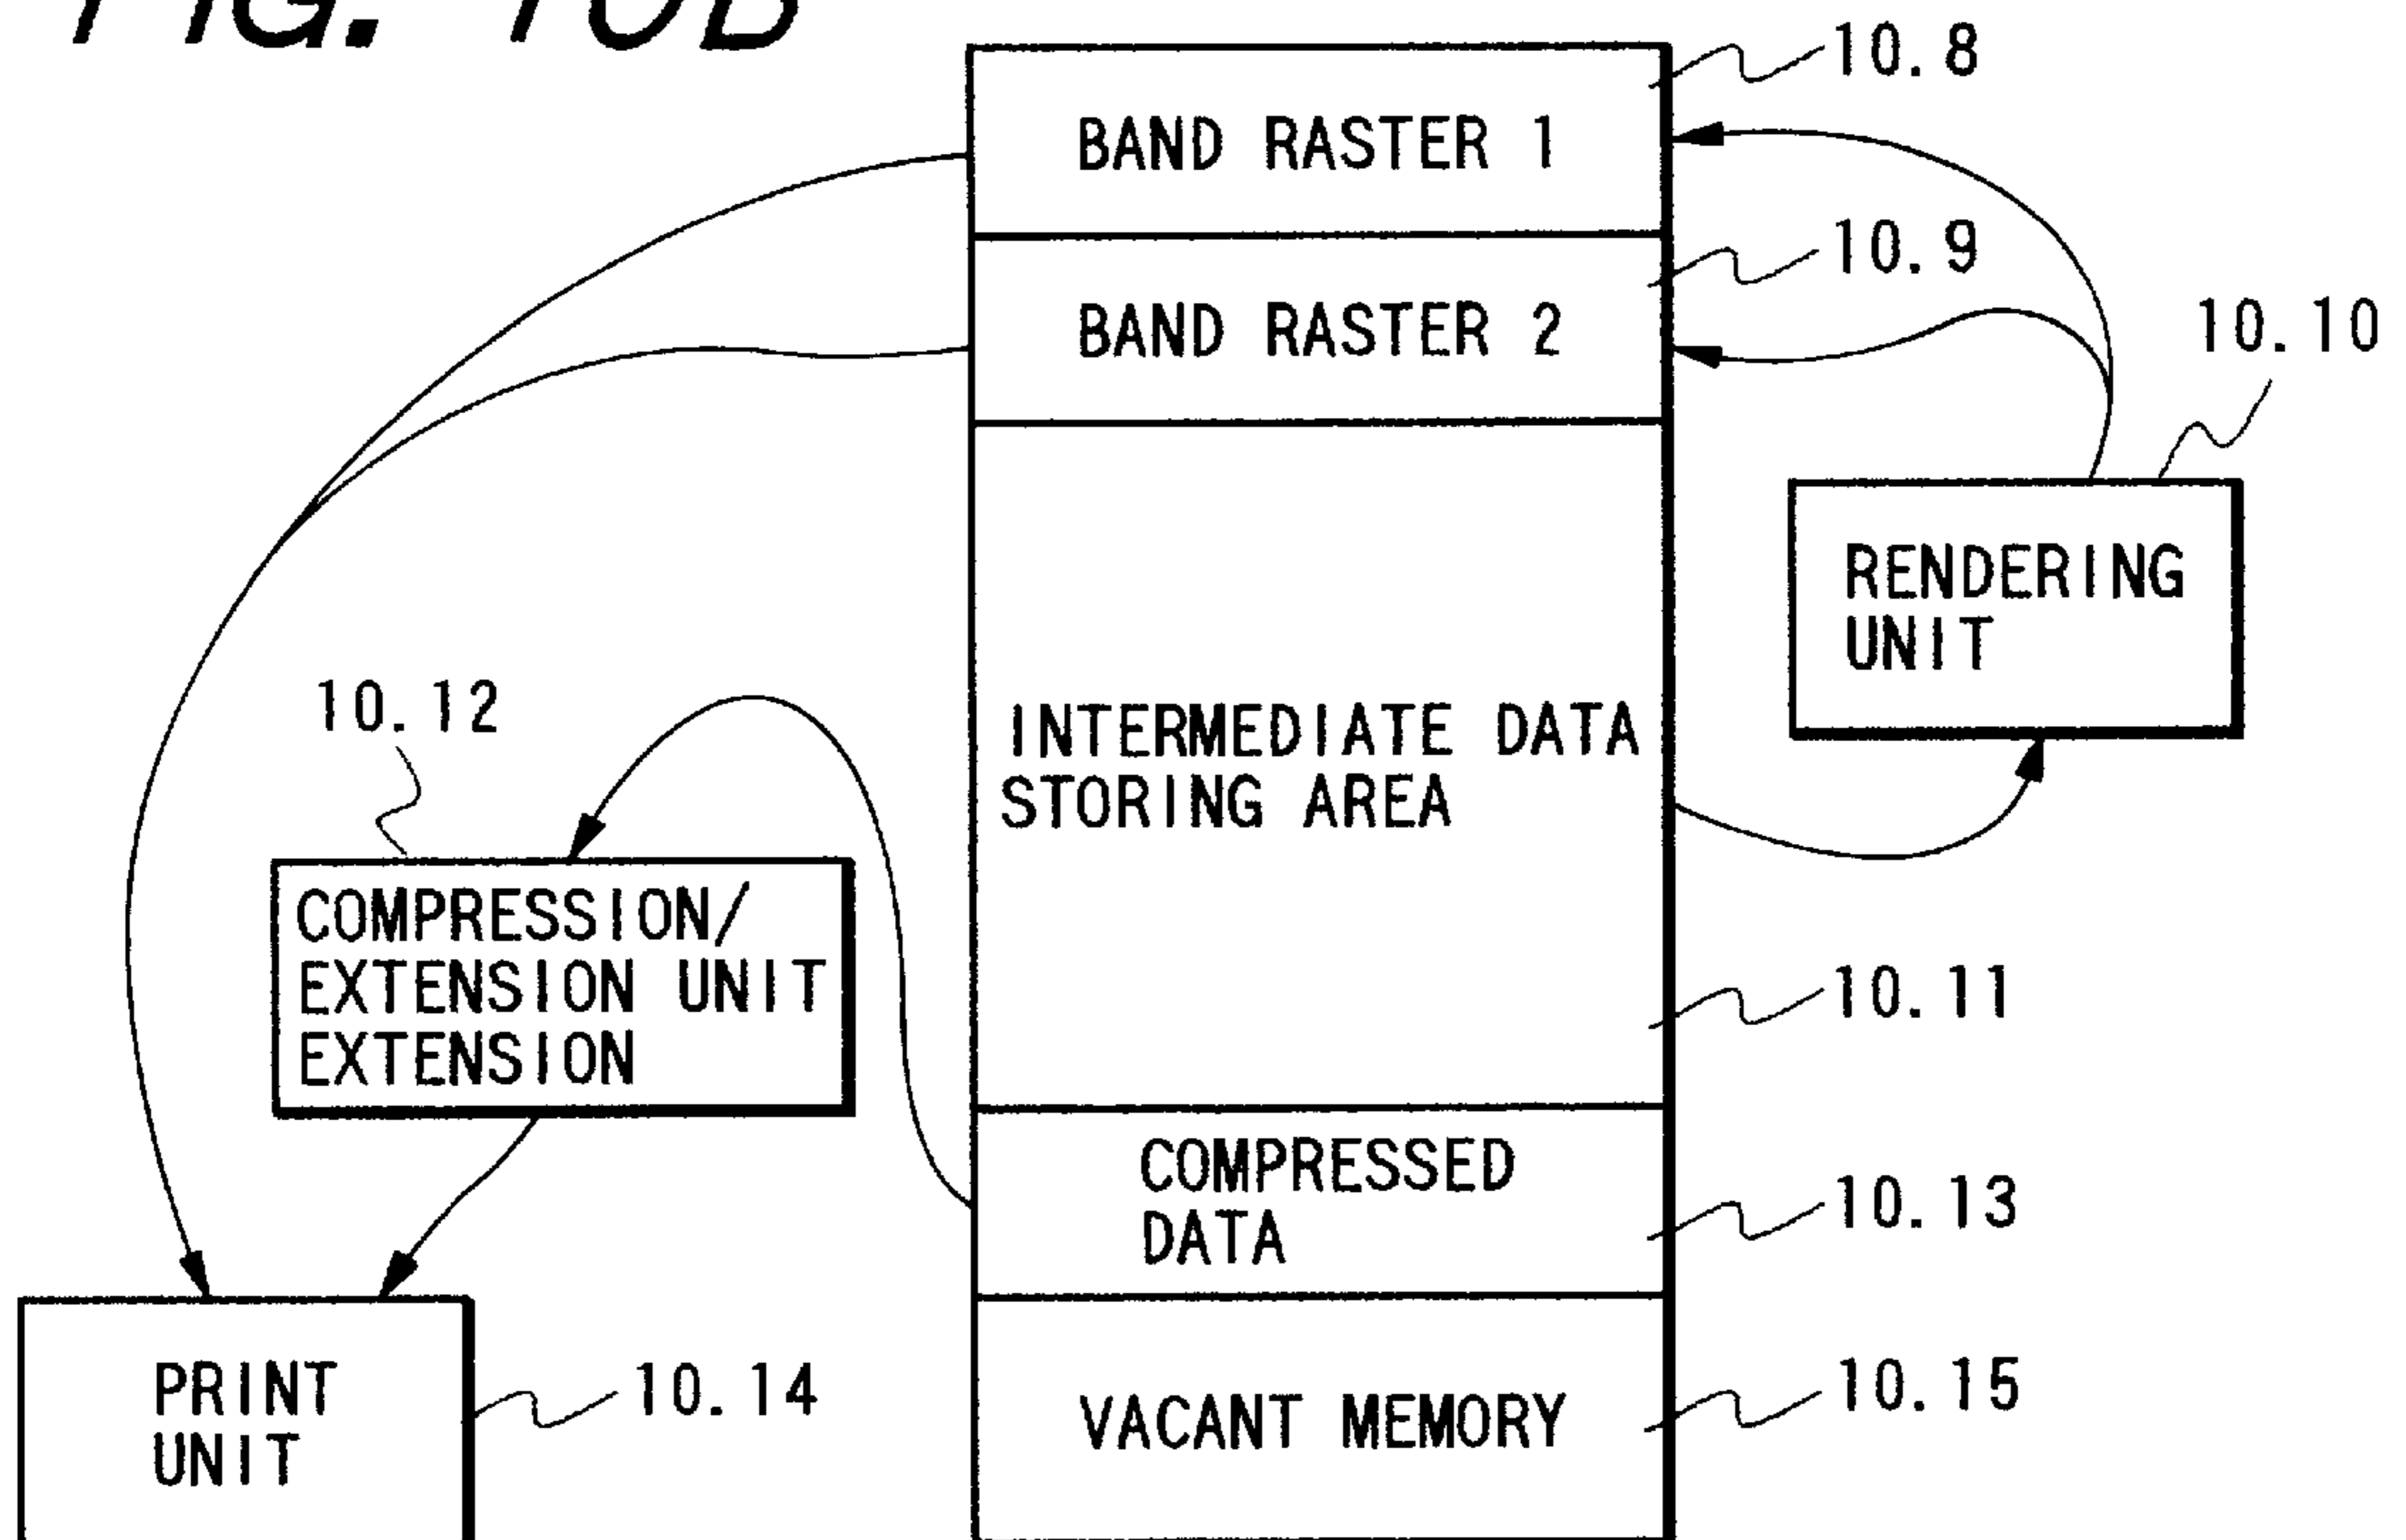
FIG. 10B

10.8

BAND RASTER 1

10.9

BAND RASTER 2

10.10

RENDERING UNIT

INTERMEDIATE DATA STORING AREA

10.12

COMPRESSION/ EXTENSION UNIT EXTENSION

10.11

COMPRESSED DATA

10.13

PRINT UNIT

10.14

VACANT MEMORY

10.15